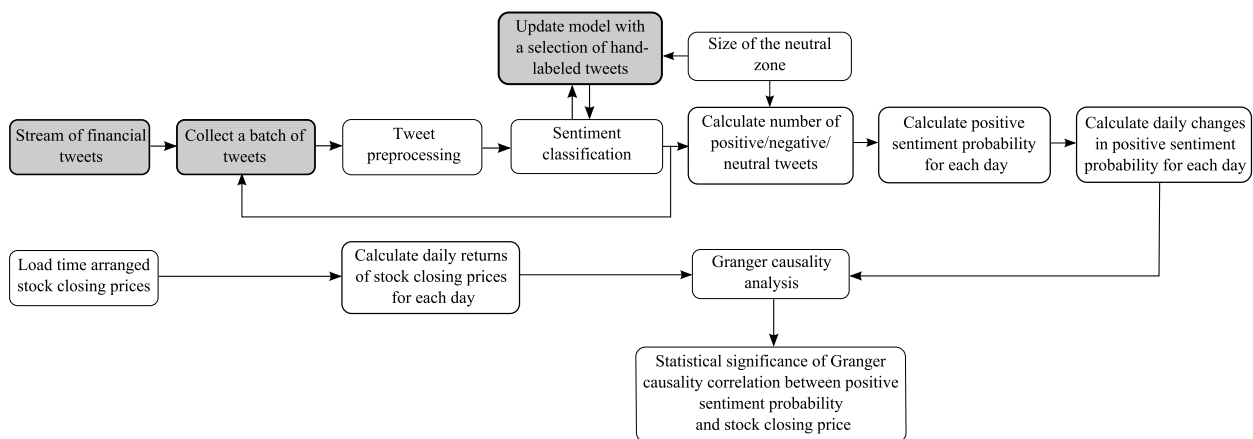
Update model with a selection of hand-labeled tweets

Size of the neutral zone

Stream of financial tweets

Collect a batch of tweets

Tweet preprocessing

Sentiment classification

Calculate number of positive/negative/ neutral tweets

Calculate positive sentiment probability for each day

Calculate daily changes in positive sentiment probability for each day

Load time arranged stock closing prices

Calculate daily returns of stock closing prices for each day

Granger causality analysis

Statistical significance of Granger causality correlation between positive sentiment probability and stock closing price